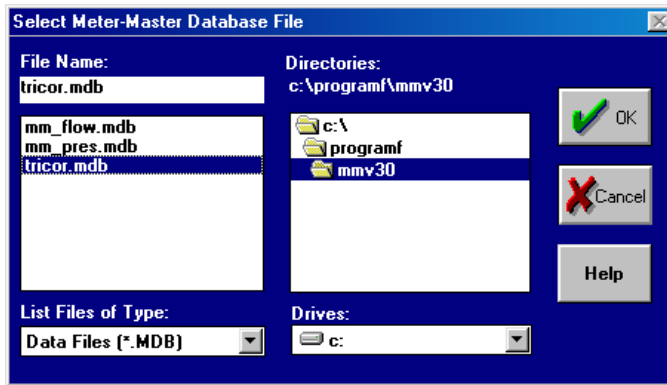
Select Meter-Master Database File

File Name:

tricor.mdb

mm_flow.mdb
mm_pres.mdb
tricor.mdb

List Files of Type:

Data Files (*.MDB)

Directories:
c:\programf\mmv30

c:\
programf
mmv30

Drives:

c:

OK

Cancel

Help